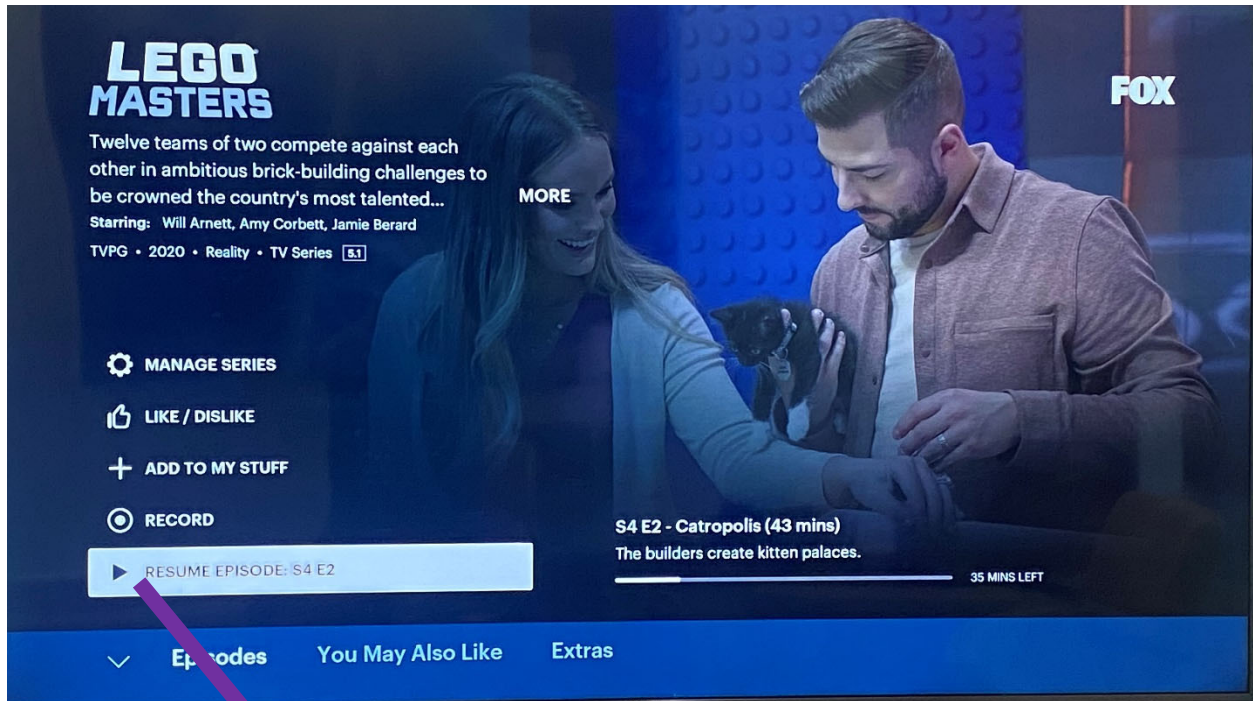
LEGO MASTERS

FOX

Twelve teams of two compete against each other in ambitious brick-building challenges to be crowned the country's most talented... MORE

Starring: Will Arnett, Amy Corbett, Jamie Berard

TVPG • 2020 • Reality • TV Series 5.1

MANAGE SERIES

LIKE / DISLIKE

ADD TO MY STUFF

RECORD

RESUME EPISODE: S4 E2

S4 E2 - Catropolis (43 mins)

The builders create kitten palaces.

35 MINS LEFT

Episodes You May Also Like Extras